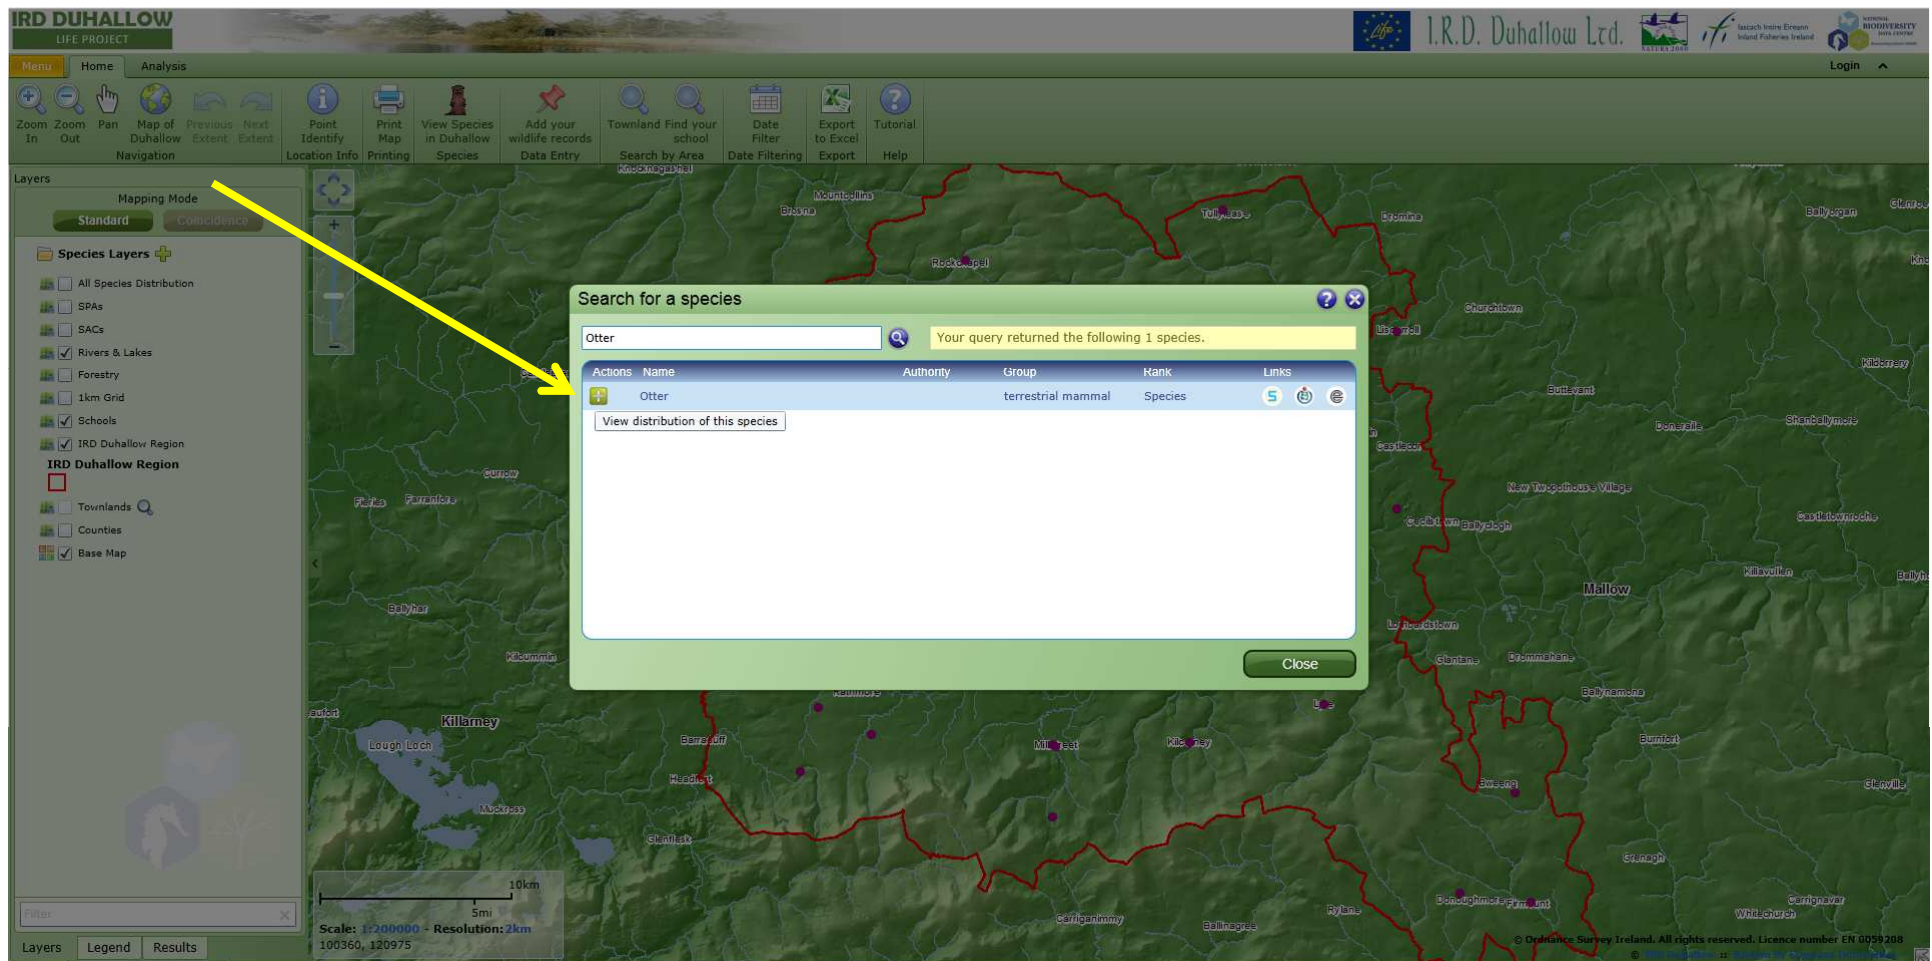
IRD DUHALLOW
LIFE PROJECT

I.R.D. Duhallow Ltd.

Iascach Intíre Éireann Inland Fisheries Ireland

NATIONAL BIODIVERSITY DATA CENTRE

Menu Home Analysis

Login

Zoom In Zoom Out Pan Map of Duhallow Previous Extent Next Extent
Navigation

Point Identify
Location Info

Print Map
Printing

View Species in Duhallow
Species

Add your wildlife records
Data Entry

Townland Find your school
Search by Area

Date Filter
Date Filtering

Export to Excel
Export

Tutorial
Help

Layers

Mapping Mode

Standard Coincidence

Species Layers

All Species Distribution
SPAs
SACs
Rivers & Lakes
Forestry
1km Grid
Schools
IRD Duhallow Region

IRD Duhallow Region

Townlands
Counties
Base Map

Filter

Layers Legend Results

Search for a species

Otter

Your query returned the following 1 species.

| Actions | Name | Authority | Group | Rank | Links |
|---|---|---|---|---|---|
| | Otter | | terrestrial mammal | Species | |

View distribution of this species

Close

Knocknagashel Mountcollins Brosna Tullylease Dromina Ballyorgan Glenroe Rockchapel Churchtown Liscarroll Kilderry Buttevant Doneraile Shanballymore Castlemagner New Twopothouse Village Castletownroche Cecilstown Ballyclough Killavullen Mallow Currow Farranfore Firies Ballyhar Lombardstown Glantane Dromahane Ballynamona Kilcummin Rathmore Killarney Lough Leane Barraduff Millstreet Kilcorney Lyre Burnfort Headford Glenville Muckross Glenflesk Rylane Donoughmore Fornaght Carrigaholt Carriganimmy Ballinagree Whitechurch Carrignavar

10km
5mi

Scale: 1:200000 - Resolution: 2km
100360, 120975

© Ordnance Survey Ireland. All rights reserved. Licence number EN 0059208